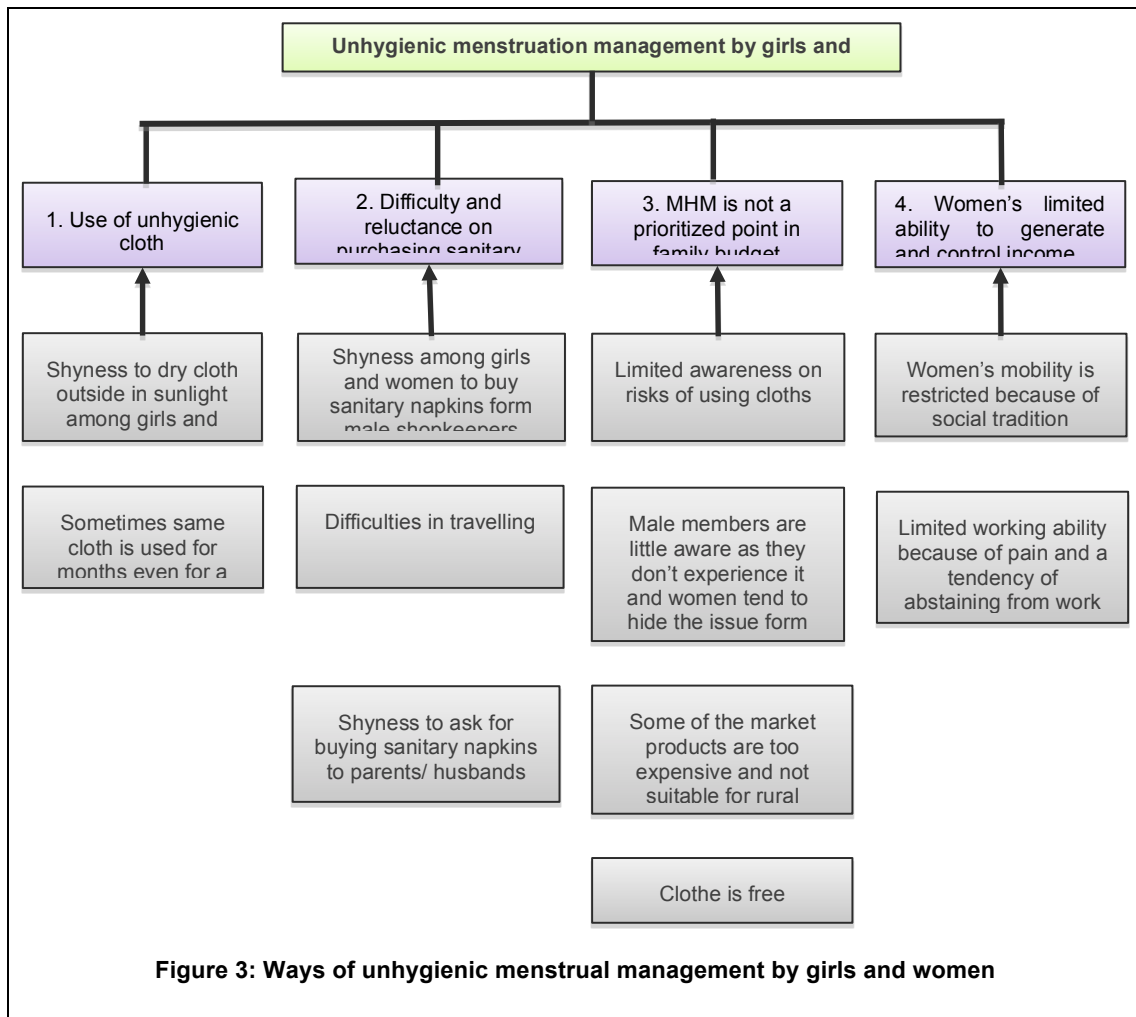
Unhygienic menstruation management by girls and

1. Use of unhygienic cloth

2. Difficulty and reluctance on purchasing sanitary

3. MHM is not a prioritized point in family budget

4. Women's limited ability to generate and control income

Shyness to dry cloth outside in sunlight among girls and

Sometimes same cloth is used for months even for a

Shyness among girls and women to buy sanitary napkins form male shopkeepers

Difficulties in travelling

Shyness to ask for buying sanitary napkins to parents/ husbands

Limited awareness on risks of using cloths

Male members are little aware as they don't experience it and women tend to hide the issue form

Some of the market products are too expensive and not suitable for rural

Clothe is free

Women's mobility is restricted because of social tradition

Limited working ability because of pain and a tendency of abstaining from work

Figure 3: Ways of unhygienic menstrual management by girls and women